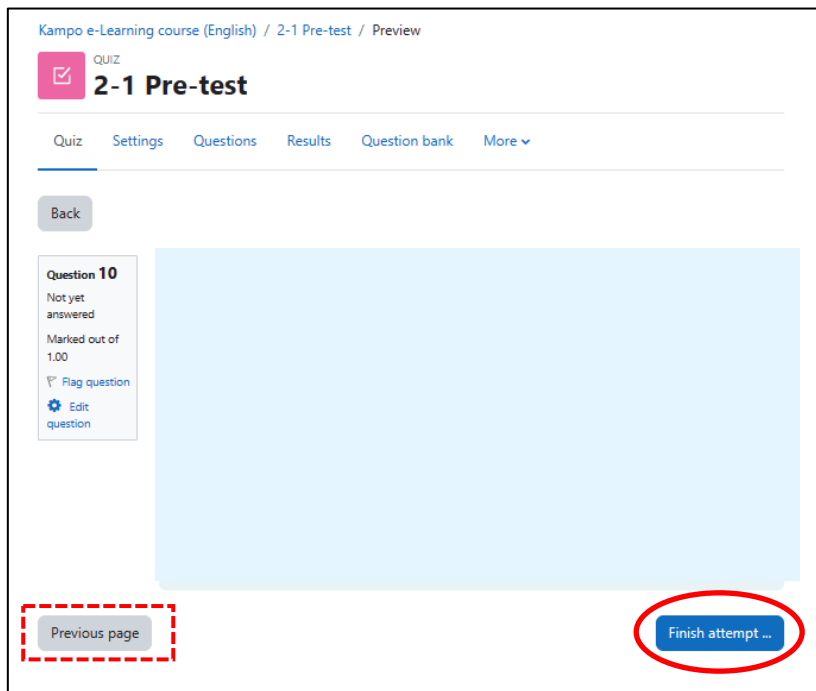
Kampo e-Learning course (English) / 2-1 Pre-test / Preview

QUIZ
2-1 Pre-test

Quiz Settings Questions Results Question bank More

Back

Question 10
Not yet answered
Marked out of 1.00
Flag question
Edit question

Previous page

Finish attempt ...